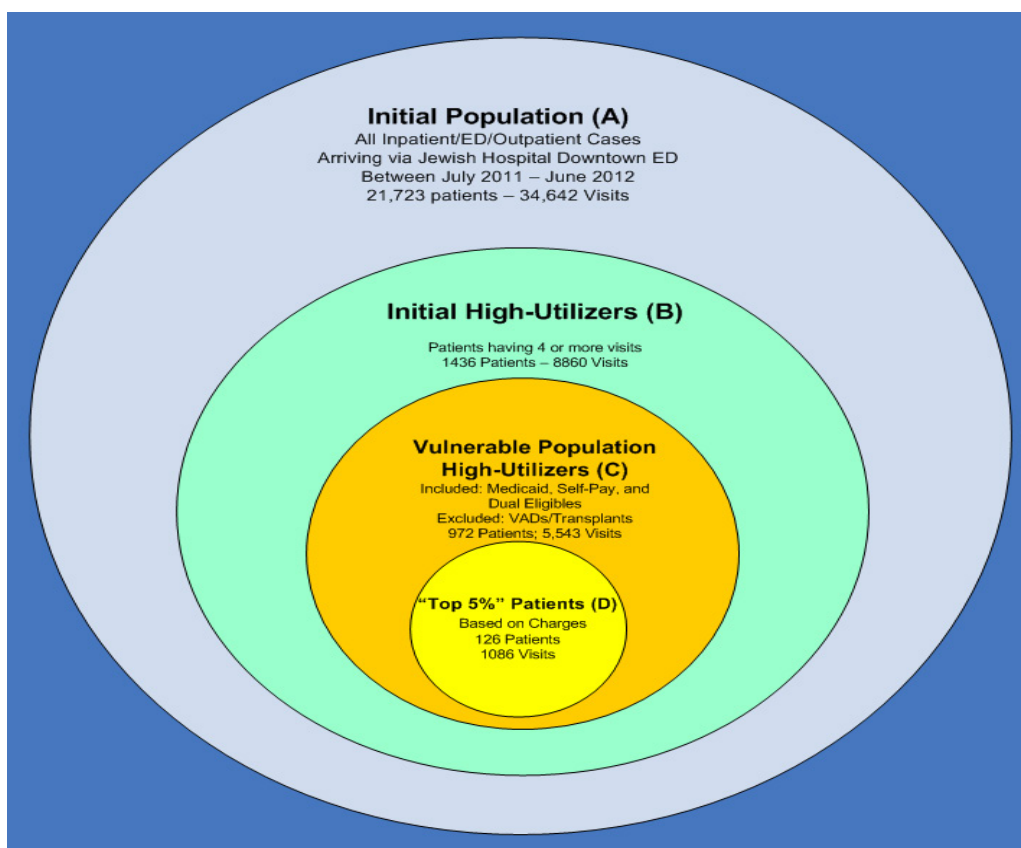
Initial Population (A)
All Inpatient/ED/Outpatient Cases
Arriving via Jewish Hospital Downtown ED
Between July 2011 – June 2012
21,723 patients – 34,642 Visits

Initial High-Utilizers (B)
Patients having 4 or more visits
1436 Patients – 8860 Visits

Vulnerable Population High-Utilizers (C)
Included: Medicaid, Self-Pay, and Dual Eligibles
Excluded: VADs/Transplants
972 Patients; 5,543 Visits

"Top 5%" Patients (D)
Based on Charges
126 Patients
1086 Visits